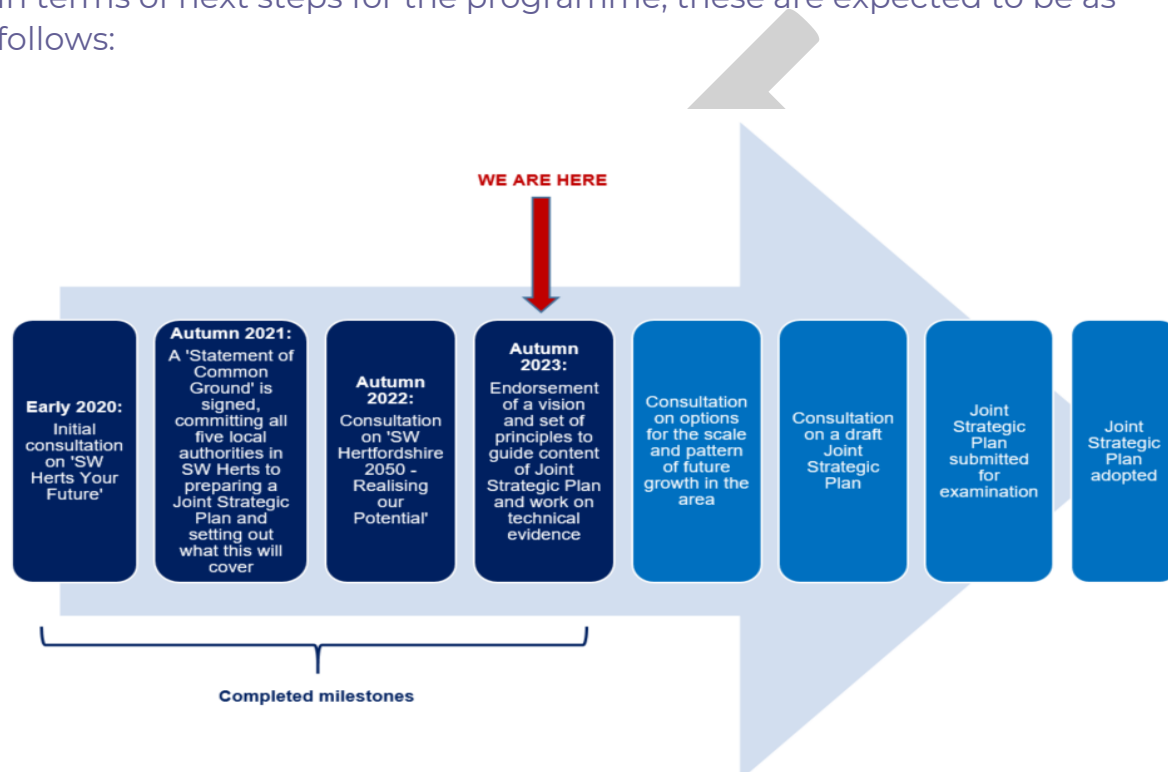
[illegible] terms of next steps for the programme, these are expected to be as follows:

WE ARE HERE

Early 2020: Initial consultation on 'SW Herts Your Future'

Autumn 2021: A 'Statement of Common Ground' is signed, committing all five local authorities in SW Herts to preparing a Joint Strategic Plan and setting out what this will cover

Autumn 2022: Consultation on 'SW Hertfordshire 2050 - Realising our Potential'

Autumn 2023: Endorsement of a vision and set of principles to guide content of Joint Strategic Plan and work on technical evidence

Consultation on options for the scale and pattern of future growth in the area

Consultation on a draft Joint Strategic Plan

Joint Strategic Plan submitted for examination

Joint Strategic Plan adopted

Completed milestones